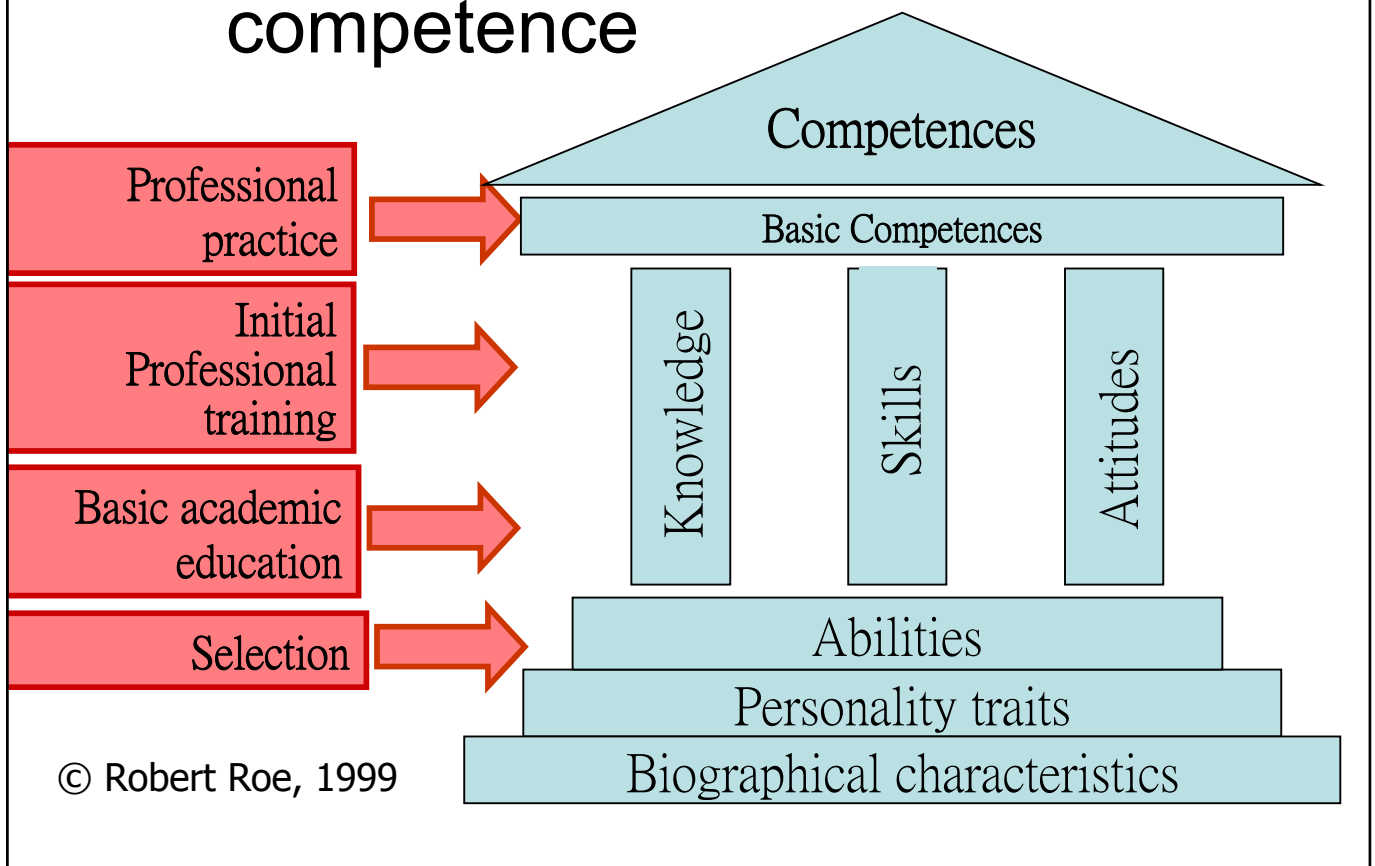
competence

Competences

Basic Competences

Knowledge

Skills

Attitudes

Abilities

Personality traits

Biographical characteristics

Professional practice

Initial Professional training

Basic academic education

Selection

© Robert Roe, 1999